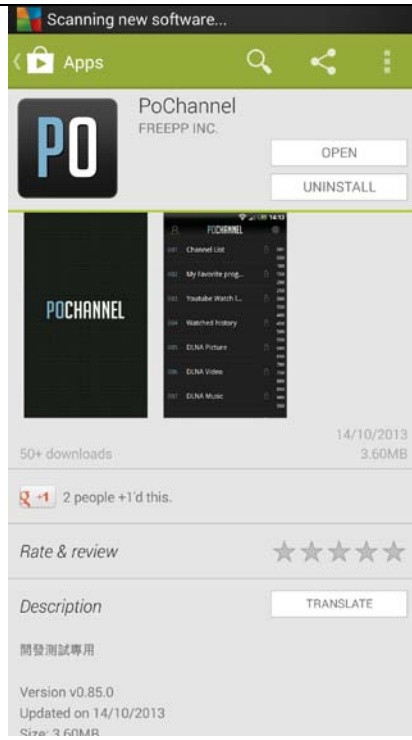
Scanning new software...

Apps

PO

PoChannel
FREEPP INC.

OPEN

UNINSTALL

POCHANNEL

POCHANNEL

Channel List

My favorite prog...

Youtube Watch L...

Watched history

DLNA Picture

DLNA Video

DLNA Music

14/10/2013

50+ downloads

3.60MB

g +1 2 people +1'd this.

Rate & review

Description

TRANSLATE

開發測試專用

Version v0.85.0
Updated on 14/10/2013
Size: 3.60MB